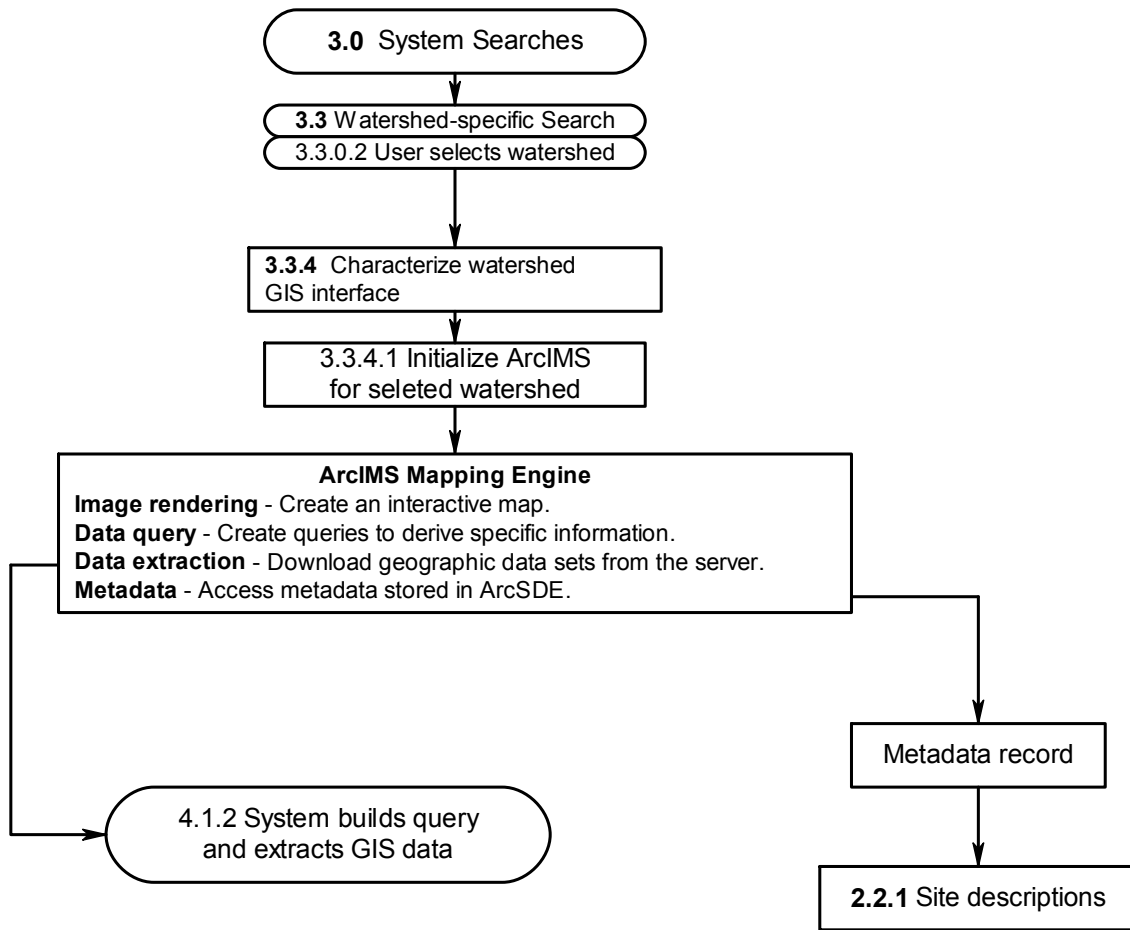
3.0 System Searches

3.3 Watershed-specific Search

3.3.0.2 User selects watershed

3.3.4 Characterize watershed GIS interface

3.3.4.1 Initialize ArcIMS for seleted watershed

ArcIMS Mapping Engine
Image rendering - Create an interactive map.
Data query - Create queries to derive specific information.
Data extraction - Download geographic data sets from the server.
Metadata - Access metadata stored in ArcSDE.

Metadata record

4.1.2 System builds query and extracts GIS data

2.2.1 Site descriptions